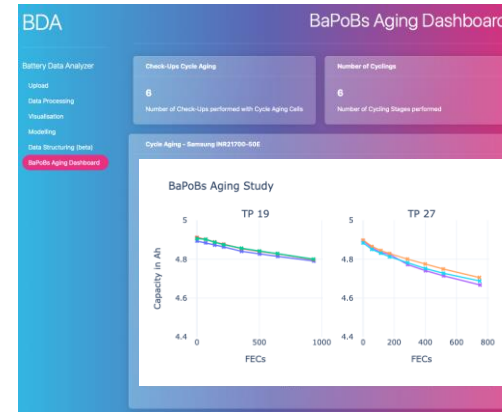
BDA

BaPoBs Aging Dashboard

Battery Data Analyzer

Upload

Data Processing

Visualisation

Modelling

Data Structuring (beta)

BaPoBs Aging Dashboard

Check-Ups Cycle Aging

6

Number of Check-Ups performed with Cycle Aging Cells

Number of Cyclings

6

Number of Cycling Stages performed

Cycle Aging - Samsung INR21700-50E

BaPoBs Aging Study

TP 19

TP 27

Capacity in Ah

5

4.8

4.6

4.4

0

500

1000

FECs

5

4.8

4.6

4.4

0

200

400

600

800

FECs